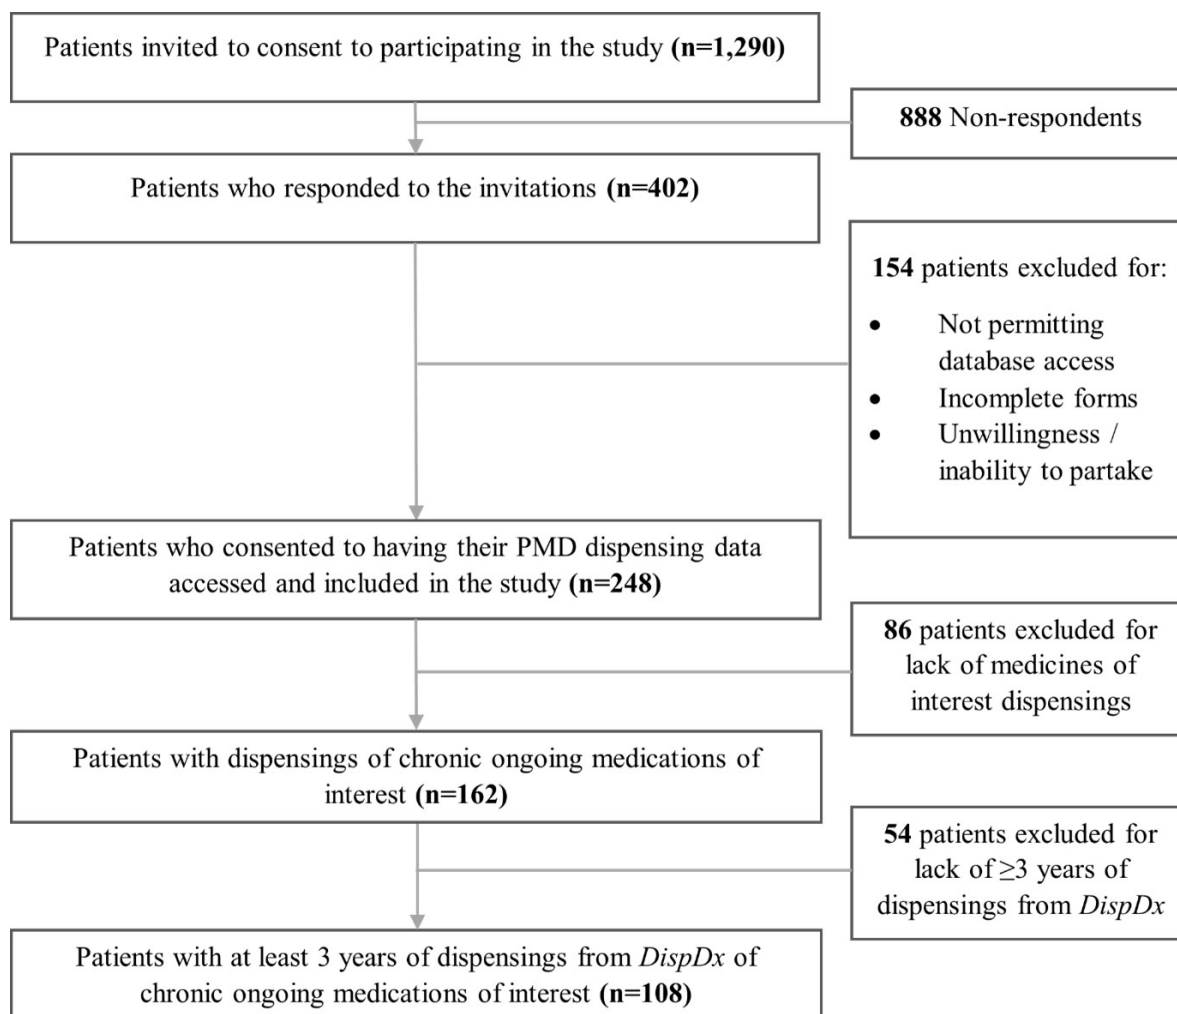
Patients invited to consent to participating in the study **(n=1,290)**

**888** Non-respondents

Patients who responded to the invitations **(n=402)**

**154** patients excluded for:

- Not permitting database access
- Incomplete forms
- Unwillingness / inability to partake

Patients who consented to having their PMD dispensing data accessed and included in the study **(n=248)**

**86** patients excluded for lack of medicines of interest dispensings

Patients with dispensings of chronic ongoing medications of interest **(n=162)**

**54** patients excluded for lack of $\geq$3 years of dispensings from *DispDx*

Patients with at least 3 years of dispensings from *DispDx* of chronic ongoing medications of interest **(n=108)**